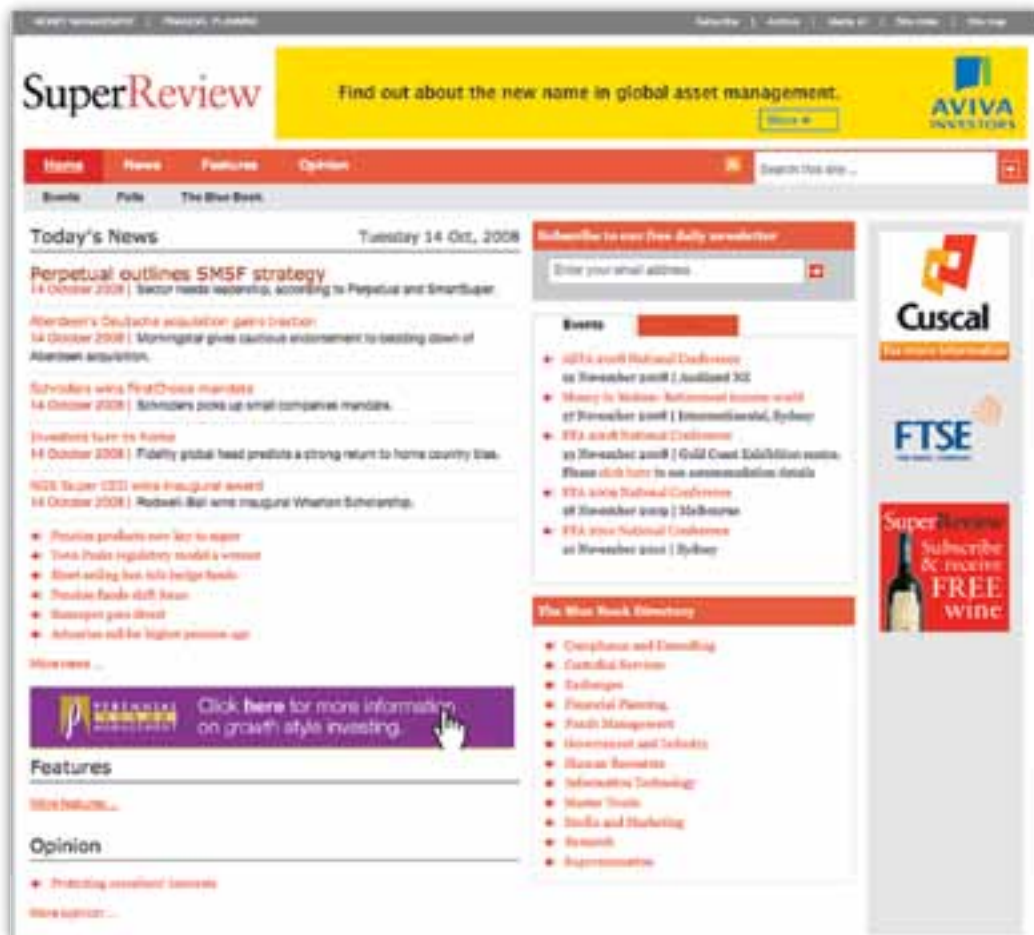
MONEY MANAGEMENT | FINANCIAL PLANNING

Subscribe | Archive | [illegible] | Site index | Site map

SuperReview

Find out about the new name in global asset management.

More ▸

AVIVA INVESTORS

Home News Features Opinion

Search this site ...

Events Polls The Blue Book

Today's News

Tuesday 14 Oct, 2008

Perpetual outlines SMSF strategy
14 October 2008 | Sector needs leadership, according to Perpetual and SmartSuper.

Aberdeen's Deutsche acquisition gains traction
14 October 2008 | Morningstar gives cautious endorsement to bedding down of Aberdeen acquisition.

Schroders wins FirstChoice mandate
14 October 2008 | Schroders picks up small companies mandate.

Investors turn to home
14 October 2008 | Fidelity global head predicts a strong return to home country bias.

NGS Super CEO wins inaugural award
14 October 2008 | Rodwell-Ball wins inaugural Wharton Scholarship.

Pension products new key to super
Town Pride regulatory model a winner
Short selling ban hits hedge funds
Pension funds shift focus
Stanmore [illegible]
Actuaries call for higher pension age

More news ...

Click here for more information on growth style investing.

Features

More features ...

Opinion

Protecting members' interests

More opinion ...

Subscribe to our free daily newsletter

Enter your email address

Events

ASFA 2008 National Conference
12 November 2008 | Auckland NZ
Money in Motion: Retirement income world
27 November 2008 | Intercontinental, Sydney
FPA 2008 National Conference
12 November 2008 | Gold Coast Exhibition centre. Please click here to see accommodation details
FPA 2009 National Conference
18 November 2009 | Melbourne
FPA 2010 National Conference
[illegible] November 2010 | Sydney

The Blue Book Directory

Compliance and Consulting
Custodial Services
Exchanges
Financial Planning
Funds Management
Government and Industry
Human Resources
Information Technology
Master Trusts
Media and Marketing
Research
Superannuation

Cuscal
For more information

FTSE

SuperReview
Subscribe & receive FREE wine